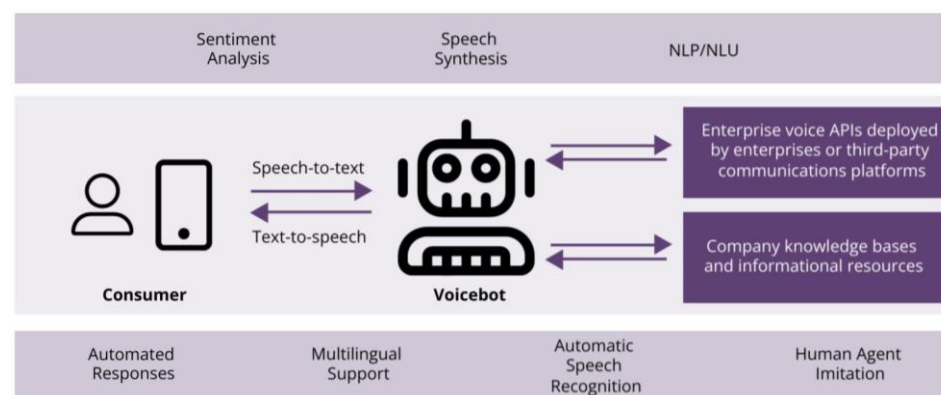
Sentiment Analysis

Speech Synthesis

NLP/NLU

Speech-to-text

Text-to-speech

Consumer

Voicebot

Enterprise voice APIs deployed by enterprises or third-party communications platforms

Company knowledge bases and informational resources

Automated Responses

Multilingual Support

Automatic Speech Recognition

Human Agent Imitation